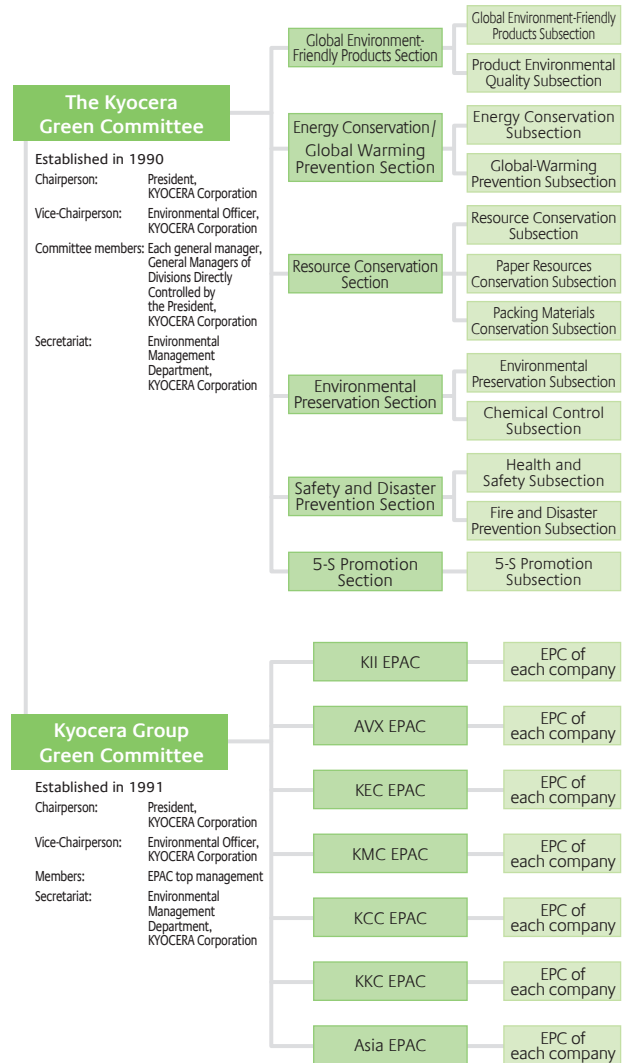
The Kyocera Green Committee

Established in 1990

| | |
|---|---|
| Chairperson: | President, KYOCERA Corporation |
| Vice-Chairperson: | Environmental Officer, KYOCERA Corporation |
| Committee members: | Each general manager, General Managers of Divisions Directly Controlled by the President, KYOCERA Corporation |
| Secretariat: | Environmental Management Department, KYOCERA Corporation |

Global Environment-Friendly Products Section
Global Environment-Friendly Products Subsection
Product Environmental Quality Subsection

Energy Conservation/ Global Warming Prevention Section
Energy Conservation Subsection
Global-Warming Prevention Subsection

Resource Conservation Section
Resource Conservation Subsection
Paper Resources Conservation Subsection
Packing Materials Conservation Subsection

Environmental Preservation Section
Environmental Preservation Subsection
Chemical Control Subsection

Safety and Disaster Prevention Section
Health and Safety Subsection
Fire and Disaster Prevention Subsection

5-S Promotion Section
5-S Promotion Subsection

Kyocera Group Green Committee

Established in 1991

| | |
|---|---|
| Chairperson: | President, KYOCERA Corporation |
| Vice-Chairperson: | Environmental Officer, KYOCERA Corporation |
| Members: | EPAC top management |
| Secretariat: | Environmental Management Department, KYOCERA Corporation |

KII EPAC
EPC of each company

AVX EPAC
EPC of each company

KEC EPAC
EPC of each company

KMC EPAC
EPC of each company

KCC EPAC
EPC of each company

KKC EPAC
EPC of each company

Asia EPAC
EPC of each company